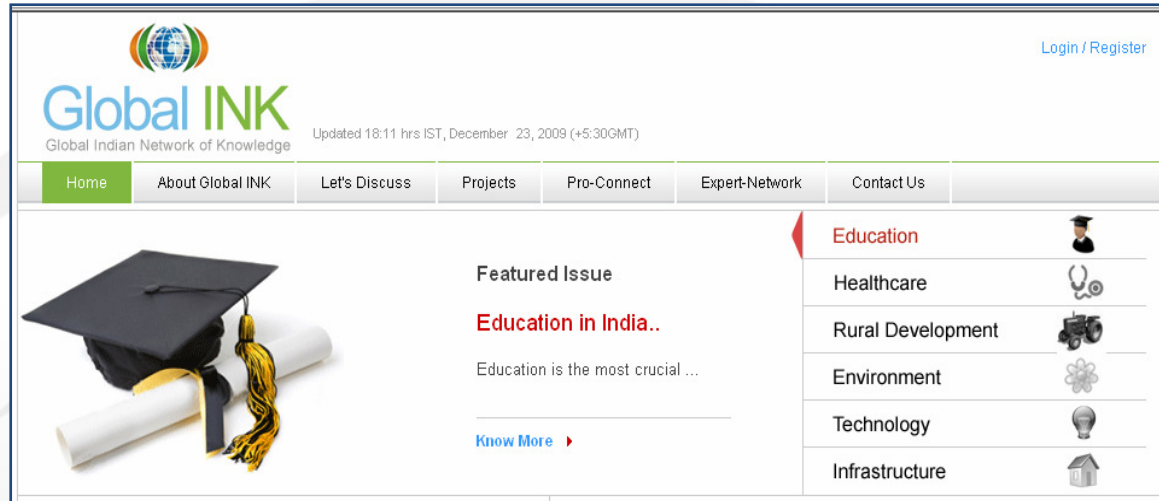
Global INK
Global Indian Network of Knowledge

Updated 18:11 hrs IST, December 23, 2009 (+5:30GMT)

Login / Register

Home | About Global INK | Let's Discuss | Projects | Pro-Connect | Expert-Network | Contact Us

Featured Issue

Education in India..

Education is the most crucial ...

Know More

Education
Healthcare
Rural Development
Environment
Technology
Infrastructure